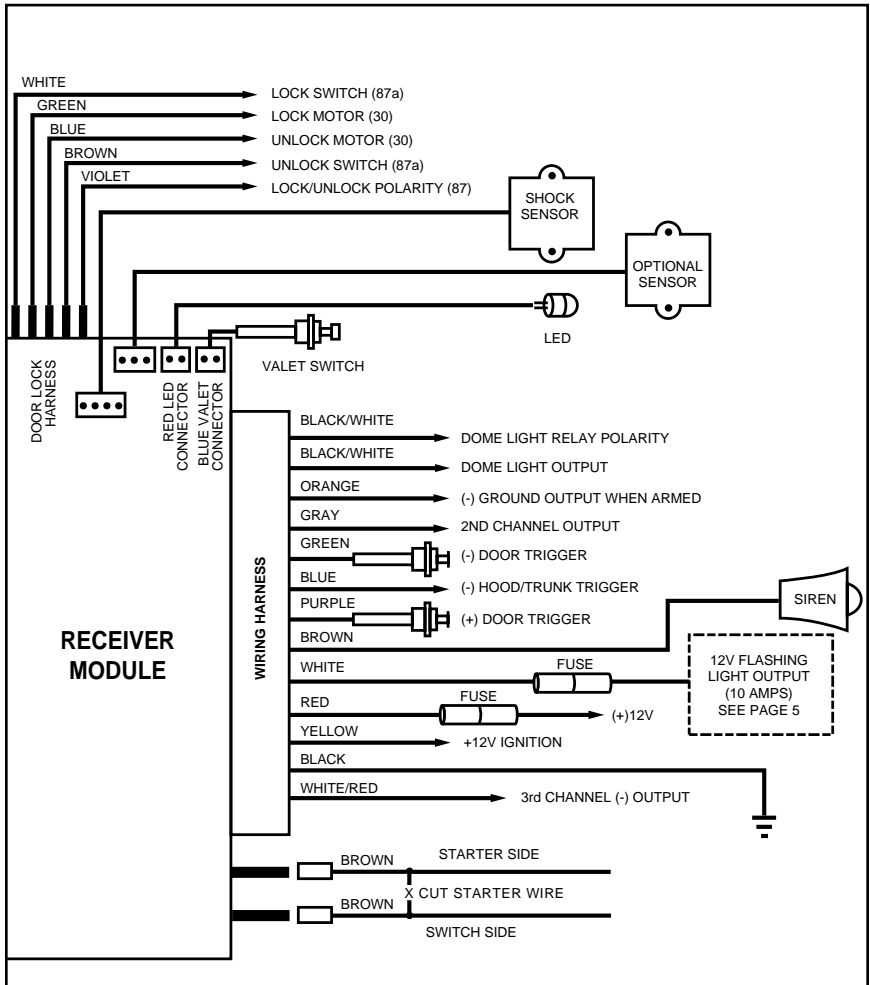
WHITE
GREEN
BLUE
BROWN
VIOLET

LOCK SWITCH (87a)
LOCK MOTOR (30)
UNLOCK MOTOR (30)
UNLOCK SWITCH (87a)
LOCK/UNLOCK POLARITY (87)

SHOCK SENSOR

OPTIONAL SENSOR

LED

VALET SWITCH

DOOR LOCK HARNESS

RED LED CONNECTOR

BLUE VALET CONNECTOR

WIRING HARNESS

BLACK/WHITE
DOME LIGHT RELAY POLARITY
BLACK/WHITE
DOME LIGHT OUTPUT
ORANGE
(-) GROUND OUTPUT WHEN ARMED
GRAY
2ND CHANNEL OUTPUT
GREEN
(-) DOOR TRIGGER
BLUE
(-) HOOD/TRUNK TRIGGER
PURPLE
(+) DOOR TRIGGER
BROWN
SIREN
WHITE
FUSE
12V FLASHING LIGHT OUTPUT (10 AMPS) SEE PAGE 5
RED
FUSE
(+)12V
YELLOW
+12V IGNITION
BLACK
WHITE/RED
3rd CHANNEL (-) OUTPUT

RECEIVER MODULE

BROWN
STARTER SIDE
X CUT STARTER WIRE
BROWN
SWITCH SIDE